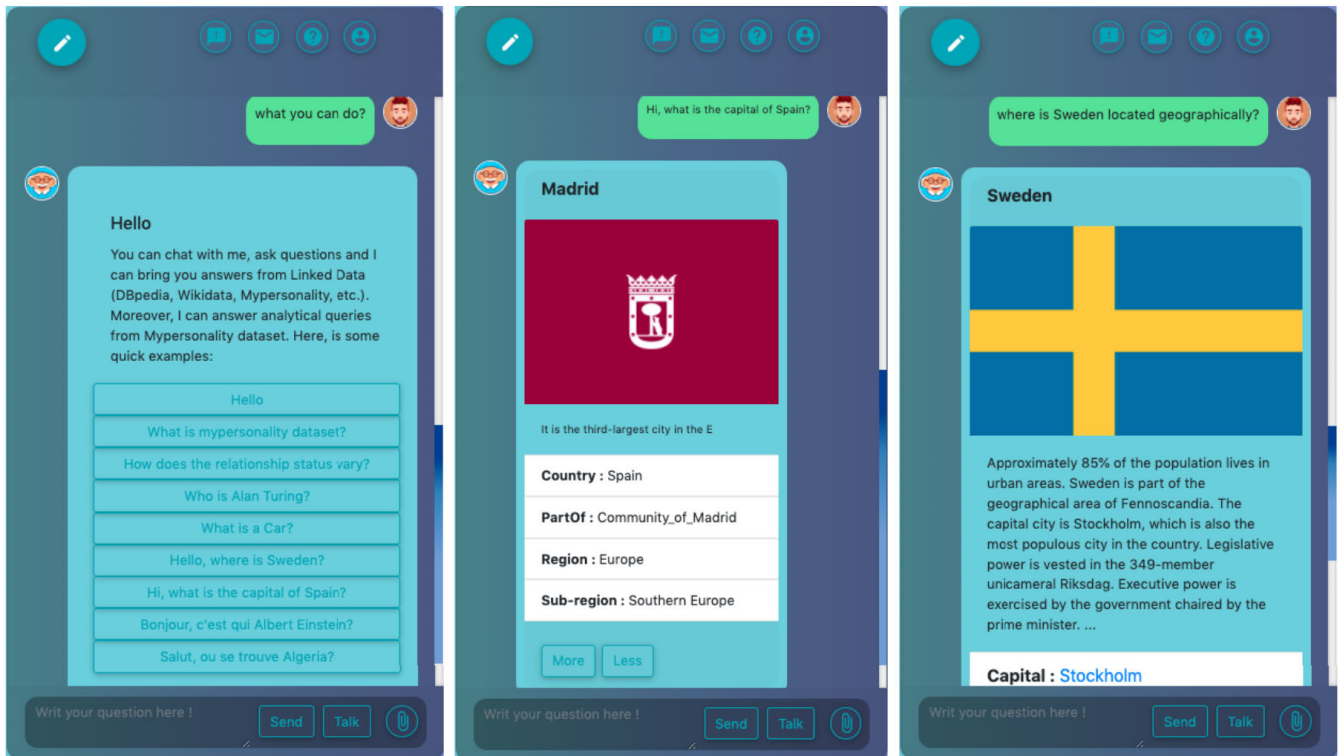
what you can do?

Hello

You can chat with me, ask questions and I can bring you answers from Linked Data (DBpedia, Wikidata, Mypersonality, etc.). Moreover, I can answer analytical queries from Mypersonality dataset. Here, is some quick examples:

Hello

What is mypersonality dataset?

How does the relationship status vary?

Who is Alan Turing?

What is a Car?

Hello, where is Sweden?

Hi, what is the capital of Spain?

Bonjour, c'est qui Albert Einstein?

Salut, ou se trouve Algeria?

Writ your question here !

Send

Talk

Hi, what is the capital of Spain?

Madrid

It is the third-largest city in the E

| | |
|---|---|
| **Country :** Spain | |
| **PartOf :** Community_of_Madrid | |
| **Region :** Europe | |
| **Sub-region :** Southern Europe | |

More

Less

Writ your question here !

Send

Talk

where is Sweden located geographically?

Sweden

Approximately 85% of the population lives in urban areas. Sweden is part of the geographical area of Fennoscandia. The capital city is Stockholm, which is also the most populous city in the country. Legislative power is vested in the 349-member unicameral Riksdag. Executive power is exercised by the government chaired by the prime minister. ...

**Capital :** Stockholm

Writ your question here !

Send

Talk